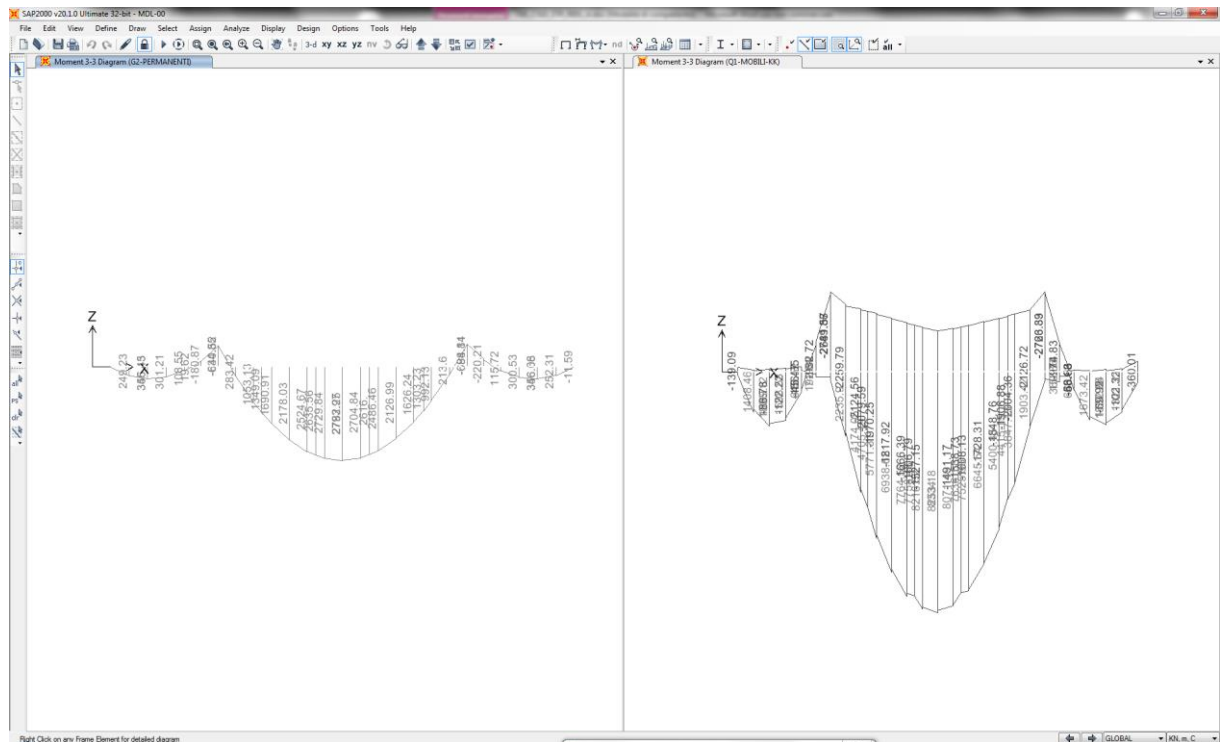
SAP2000 v20.1.0 Ultimate 32-bit - MDL-00

File Edit View Define Draw Select Assign Analyze Display Design Options Tools Help

3-d xy xz yz nv

Moment 3-3 Diagram (G2-PERMANENTI)

Moment 3-3 Diagram (Q1-MOBILI-KK)

Z

X

249.23
301.21
-180.87
-639.53
283.42
1053.13
1690.91
2178.03
2524.67
2729.84
2783.25
2704.84
2486.46
2126.99
1626.24
213.6
-688.84
-220.21
115.72
300.53
356.98
252.31
-11.59

Z

X

-130.09
1488.46
1122.22
-2649.57
2259.79
3124.56
3070.25
4817.92
6938
7764
8211
8253
8074
1491.17
6645
1728.31
5400
3048
1903.4
2126.72
-2708.89
1673.42
1102.32
360.01

Right Click on any Frame Element for detailed diagram

GLOBAL

KN, m, C